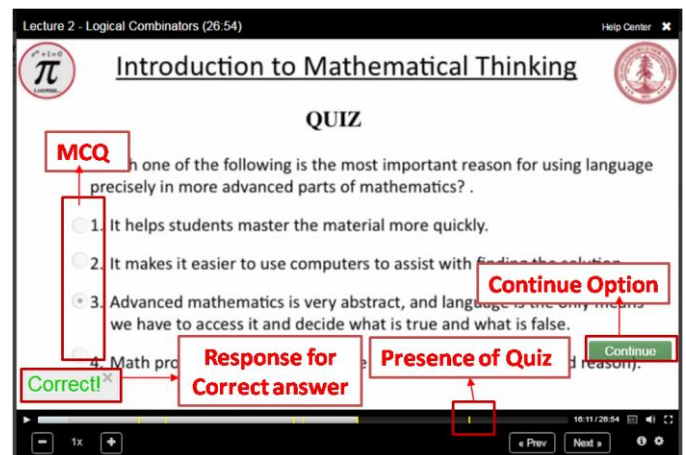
Lecture 2 - Logical Combinators (26:54)

Help Center

$e^{i\pi}+1=0$

$\pi$

Introduction to Mathematical Thinking

QUIZ

MCQ

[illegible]h one of the following is the most important reason for using language precisely in more advanced parts of mathematics? .

1. It helps students master the material more quickly.

2. It makes it easier to use computers to assist with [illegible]

3. Advanced mathematics is very abstract, and langu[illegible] we have to access it and decide what is true and what is false.

Continue Option

Continue

4. Math pro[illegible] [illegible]d reason).

Correct!

Response for Correct answer

Presence of Quiz

16:11 / 26:54

1x

« Prev

Next »